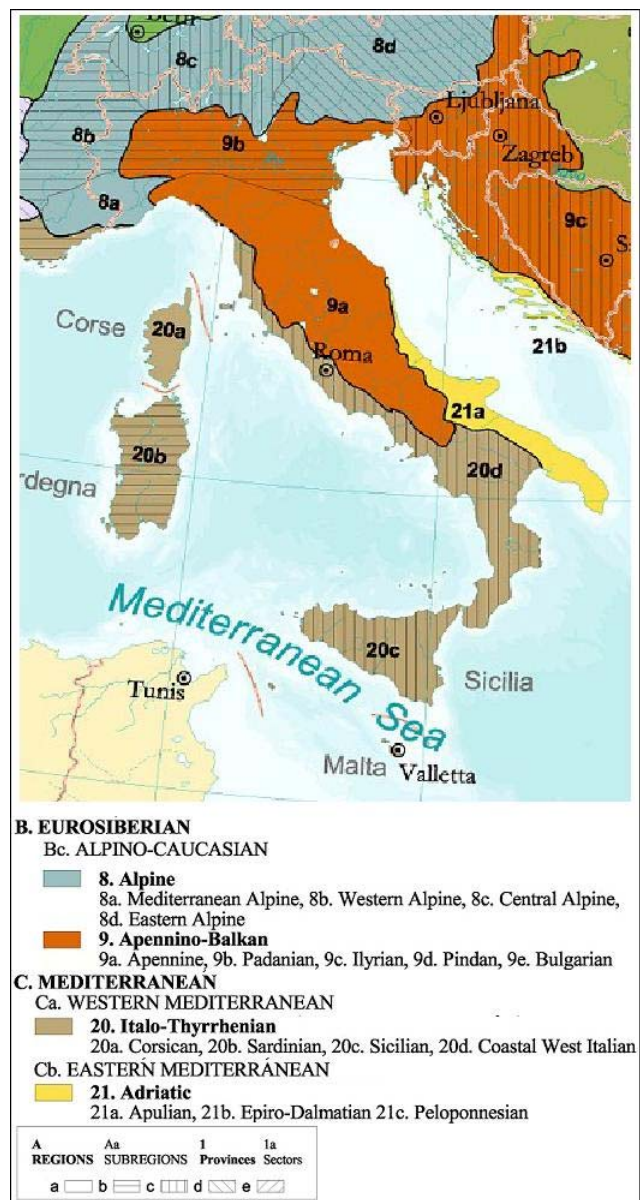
Bern
8c
8d
8b
8a
9b
Ljubljana
Zagreb
9c
S
Corse
20a
9a
21b
Roma
21a
20b
rdegna
20d
Mediterranean Sea
20c
Tunis
Sicilia
Malta
Valletta

B. EUROSIBERIAN
Bc. ALPINO-CAUCASIAN
8. Alpine
8a. Mediterranean Alpine, 8b. Western Alpine, 8c. Central Alpine, 8d. Eastern Alpine
9. Apennino-Balkan
9a. Apennine, 9b. Padanian, 9c. Ilyrian, 9d. Pindan, 9e. Bulgarian
C. MEDITERRANEAN
Ca. WESTERN MEDITERRANEAN
20. Italo-Thyrrhenian
20a. Corsican, 20b. Sardinian, 20c. Sicilian, 20d. Coastal West Italian
Cb. EASTERN MEDITERRANEAN
21. Adriatic
21a. Apulian, 21b. Epiro-Dalmatian 21c. Peloponnesian

A REGIONS Aa SUBREGIONS 1 Provinces 1a Sectors
a b c d e